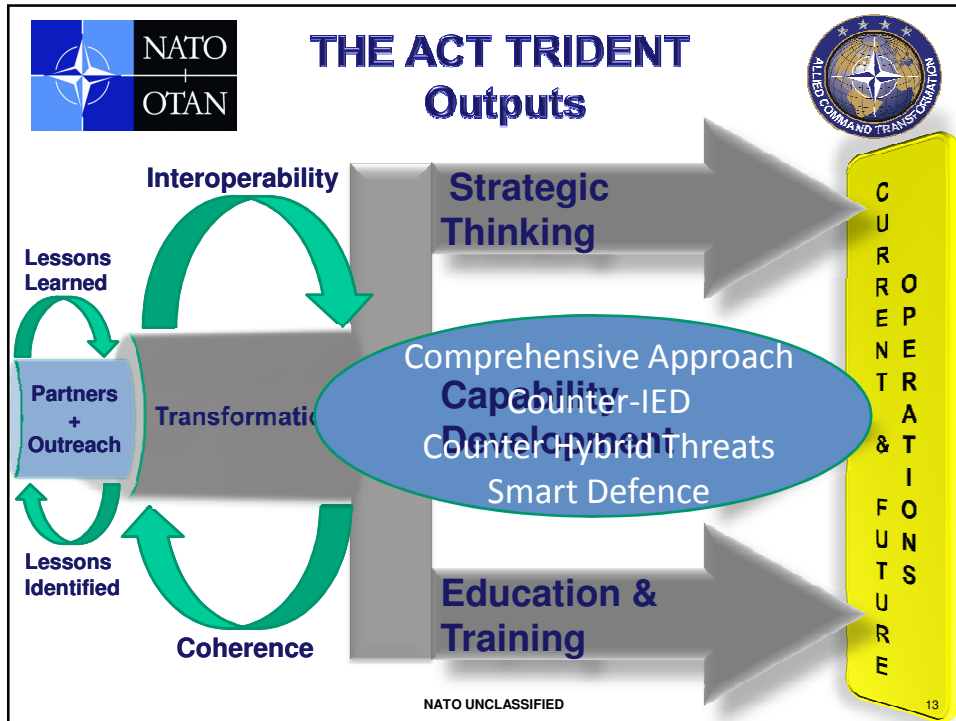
NATO
OTAN

THE ACT TRIDENT
Outputs

ALLIED COMMAND TRANSFORMATION

Interoperability

Lessons Learned

Partners + Outreach

Transformatio

Lessons Identified

Coherence

Strategic Thinking

Capability Development

Comprehensive Approach
Counter-IED
Counter Hybrid Threats
Smart Defence

Education & Training

CURRENT & FUTURE OPERATIONS

NATO UNCLASSIFIED

13